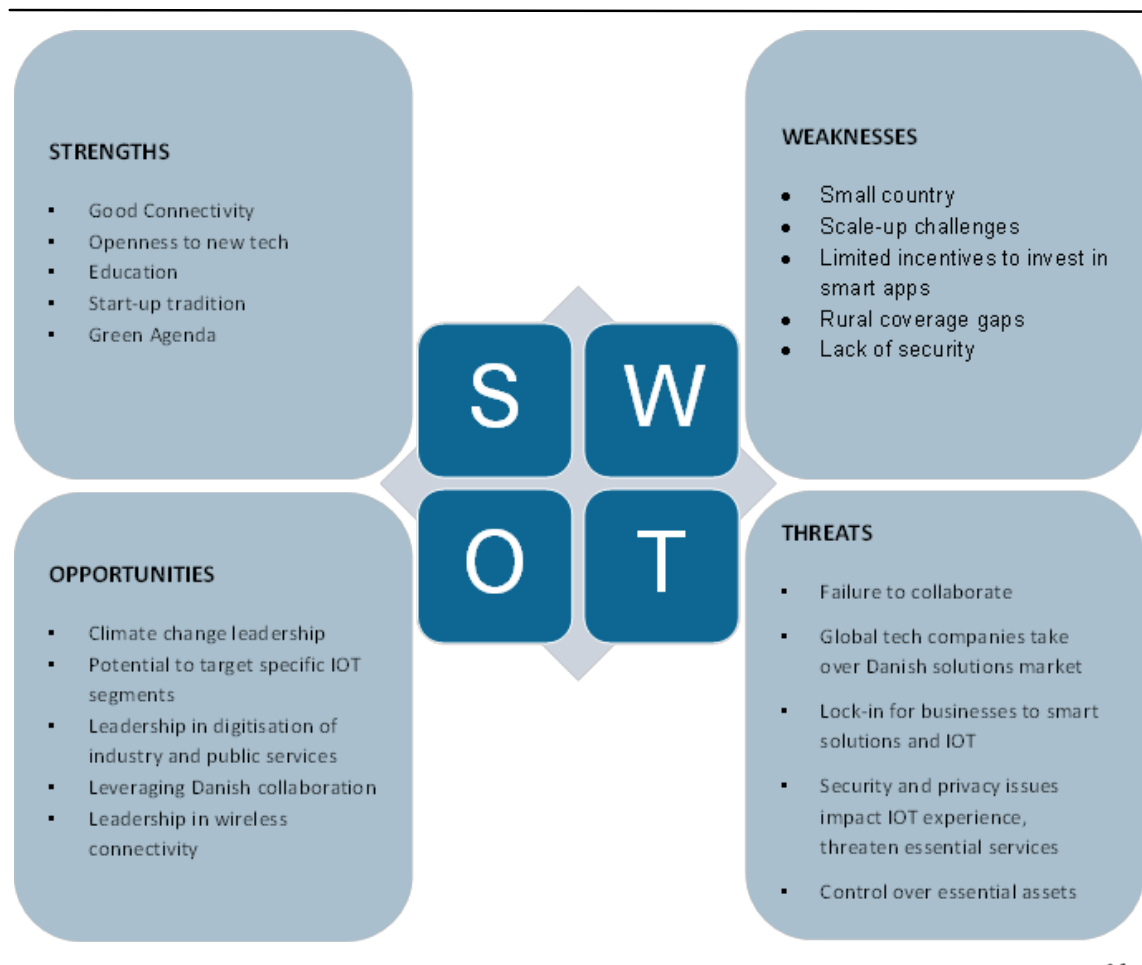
STRENGTHS

- Good Connectivity
- Openness to new tech
- Education
- Start-up tradition
- Green Agenda

WEAKNESSES

- Small country
- Scale-up challenges
- Limited incentives to invest in smart apps
- Rural coverage gaps
- Lack of security

S W O T

OPPORTUNITIES

- Climate change leadership
- Potential to target specific IOT segments
- Leadership in digitisation of industry and public services
- Leveraging Danish collaboration
- Leadership in wireless connectivity

THREATS

- Failure to collaborate
- Global tech companies take over Danish solutions market
- Lock-in for businesses to smart solutions and IOT
- Security and privacy issues impact IOT experience, threaten essential services
- Control over essential assets